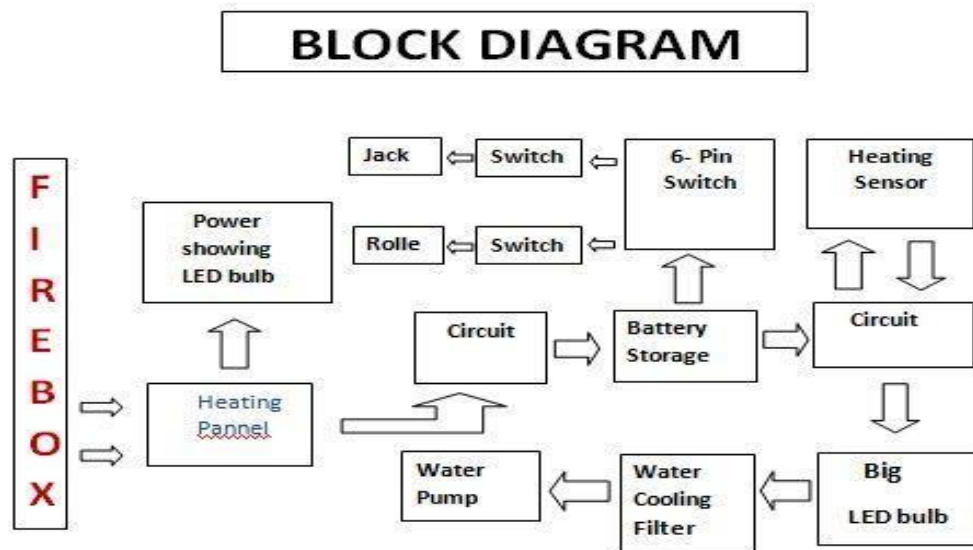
BLOCK DIAGRAM

F
I
R
E
B
O
X

Power showing LED bulb

Heating Pannel

Jack

Switch

Rolle

Switch

6- Pin Switch

Heating Sensor

Circuit

Battery Storage

Circuit

Big LED bulb

Water Cooling Filter

Water Pump